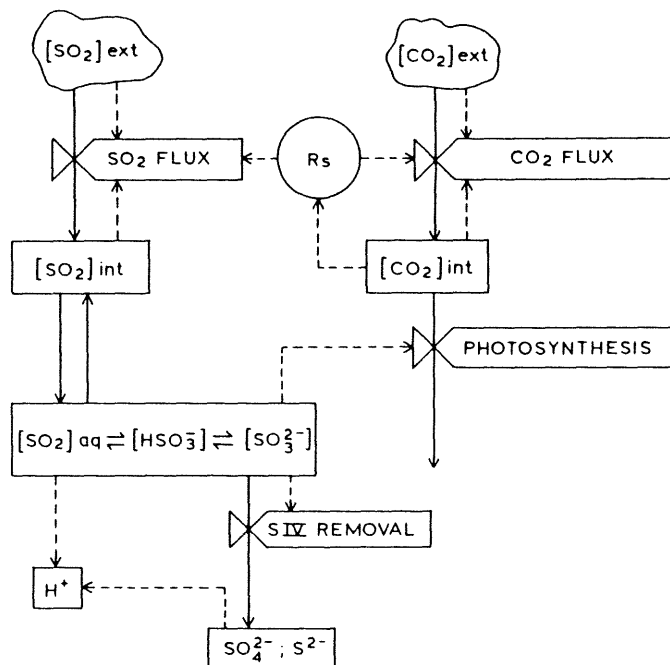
$[SO_2]$ ext

$[CO_2]$ ext

$SO_2$ FLUX

Rs

$CO_2$ FLUX

$[SO_2]$ int

$[CO_2]$ int

PHOTOSYNTHESIS

$[SO_2]aq \rightleftharpoons [HSO_3^-] \rightleftharpoons [SO_3^{2-}]$

S IV REMOVAL

$H^+$

$SO_4^{2-}$ ; $S^{2-}$